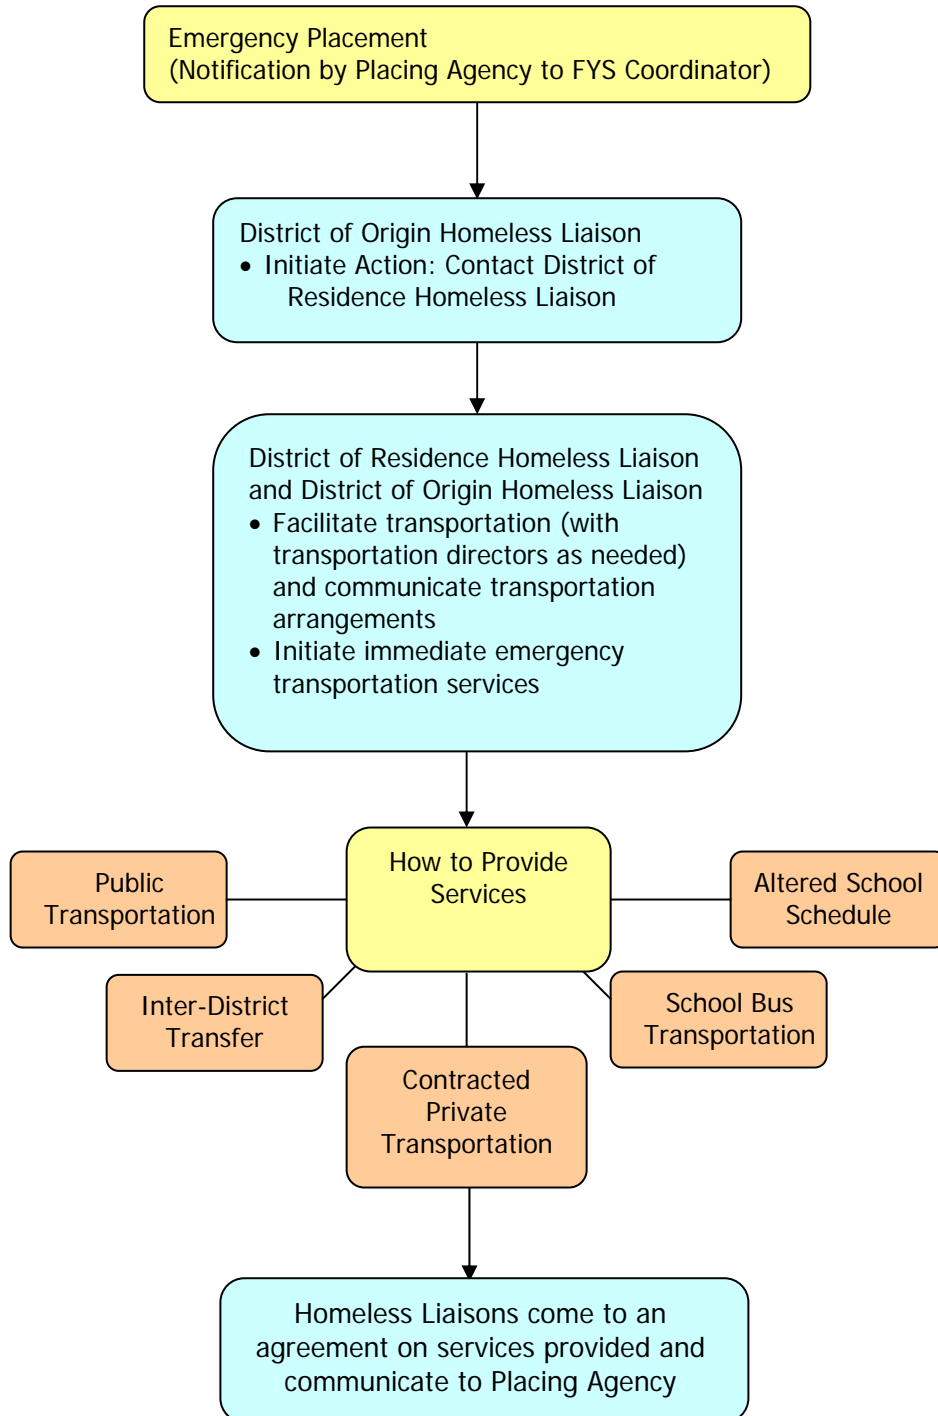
Emergency Placement
(Notification by Placing Agency to FYS Coordinator)

District of Origin Homeless Liaison
• Initiate Action: Contact District of Residence Homeless Liaison

District of Residence Homeless Liaison and District of Origin Homeless Liaison
• Facilitate transportation (with transportation directors as needed) and communicate transportation arrangements
• Initiate immediate emergency transportation services

How to Provide Services

Public Transportation

Altered School Schedule

Inter-District Transfer

School Bus Transportation

Contracted Private Transportation

Homeless Liaisons come to an agreement on services provided and communicate to Placing Agency